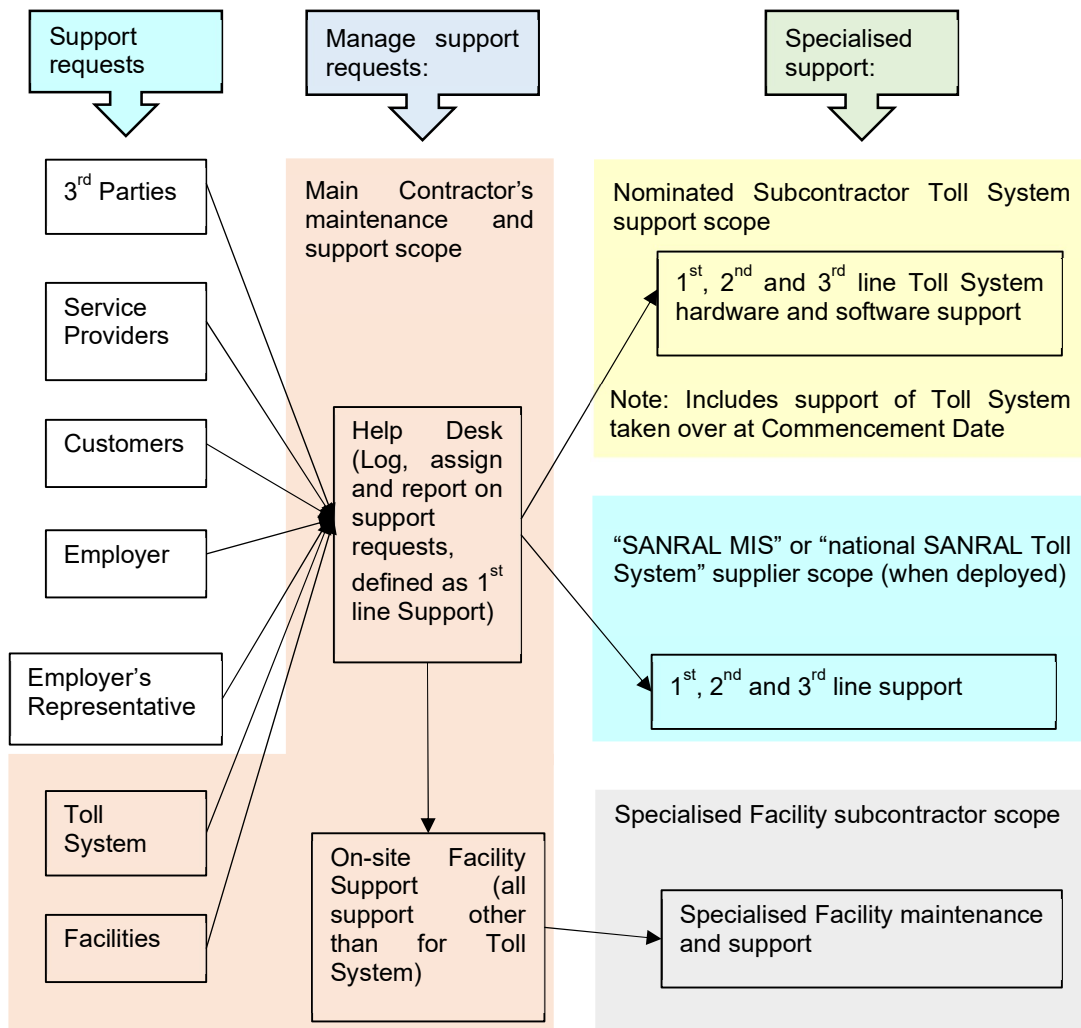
Support requests

Manage support requests:

Specialised support:

3$^{rd}$ Parties

Service Providers

Customers

Employer

Employer's Representative

Toll System

Facilities

Main Contractor's maintenance and support scope

Help Desk (Log, assign and report on support requests, defined as 1$^{st}$ line Support)

On-site Facility Support (all support other than for Toll System)

Nominated Subcontractor Toll System support scope

1$^{st}$, 2$^{nd}$ and 3$^{rd}$ line Toll System hardware and software support

Note: Includes support of Toll System taken over at Commencement Date

"SANRAL MIS" or "national SANRAL Toll System" supplier scope (when deployed)

1$^{st}$, 2$^{nd}$ and 3$^{rd}$ line support

Specialised Facility subcontractor scope

Specialised Facility maintenance and support